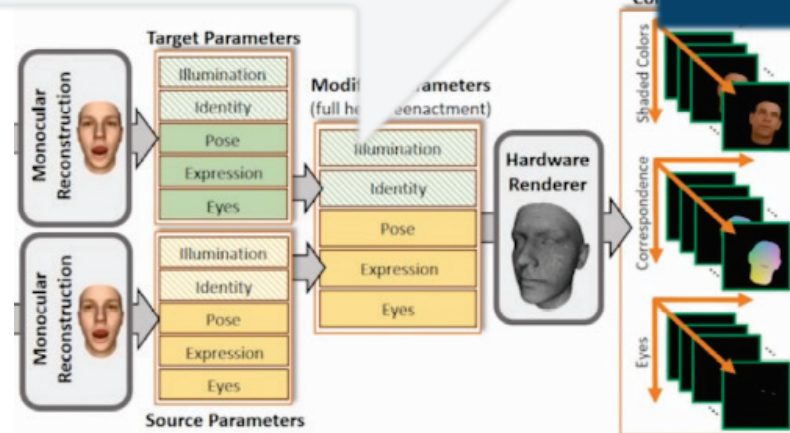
Target Parameters

Monocular Reconstruction

Illumination

Identity

Pose

Expression

Eyes

Modifi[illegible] Parameters
(full h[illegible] eenactment)

Illumination

Identity

Pose

Expression

Eyes

Hardware Renderer

Co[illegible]

Shaded Colors

Correspondence

Eyes

Monocular Reconstruction

Illumination

Identity

Pose

Expression

Eyes

Source Parameters